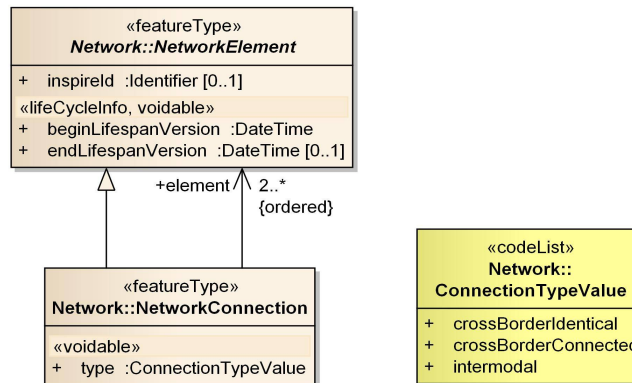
«featureType»
Network::NetworkElement

+ inspireId :Identifier [0..1]

«lifeCycleInfo, voidable»
+ beginLifespanVersion :DateTime
+ endLifespanVersion :DateTime [0..1]

+element
2..*
{ordered}

«featureType»
Network::NetworkConnection

«voidable»
+ type :ConnectionTypeValue

«codeList»
Network::
ConnectionTypeValue

+ crossBorderIdentical
+ crossBorderConnecte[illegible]
+ intermodal